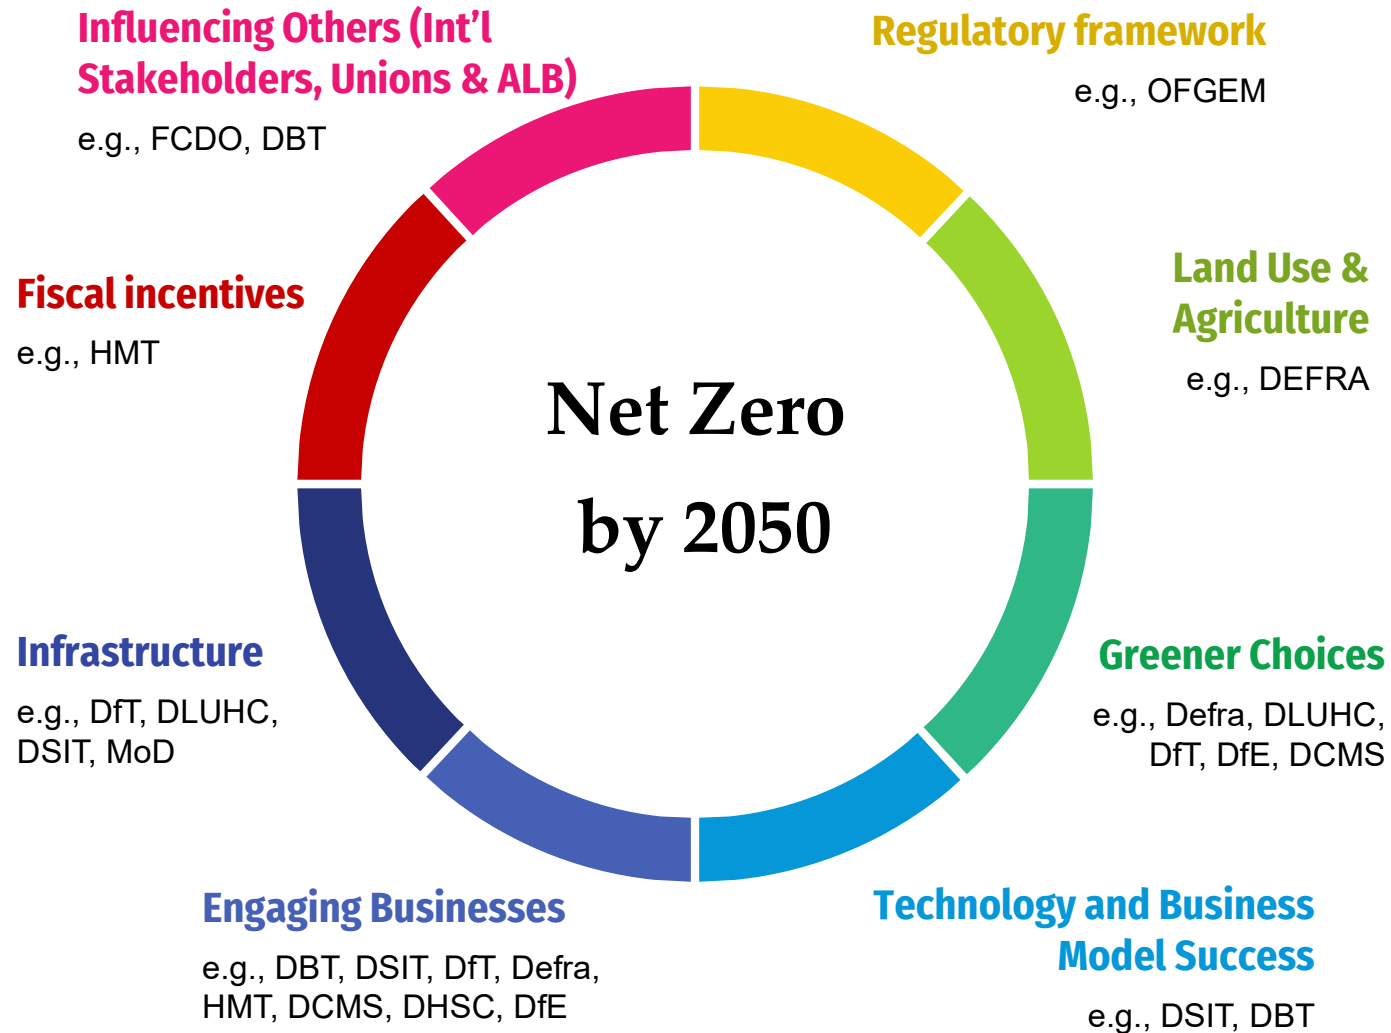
Influencing Others (Int'l Stakeholders, Unions & ALB)

e.g., FCDO, DBT

Regulatory framework

e.g., OFGEM

Fiscal incentives

e.g., HMT

Land Use & Agriculture

e.g., DEFRA

Net Zero by 2050

Infrastructure

e.g., DfT, DLUHC, DSIT, MoD

Greener Choices

e.g., Defra, DLUHC, DfT, DfE, DCMS

Engaging Businesses

e.g., DBT, DSIT, DfT, Defra, HMT, DCMS, DHSC, DfE

Technology and Business Model Success

e.g., DSIT, DBT